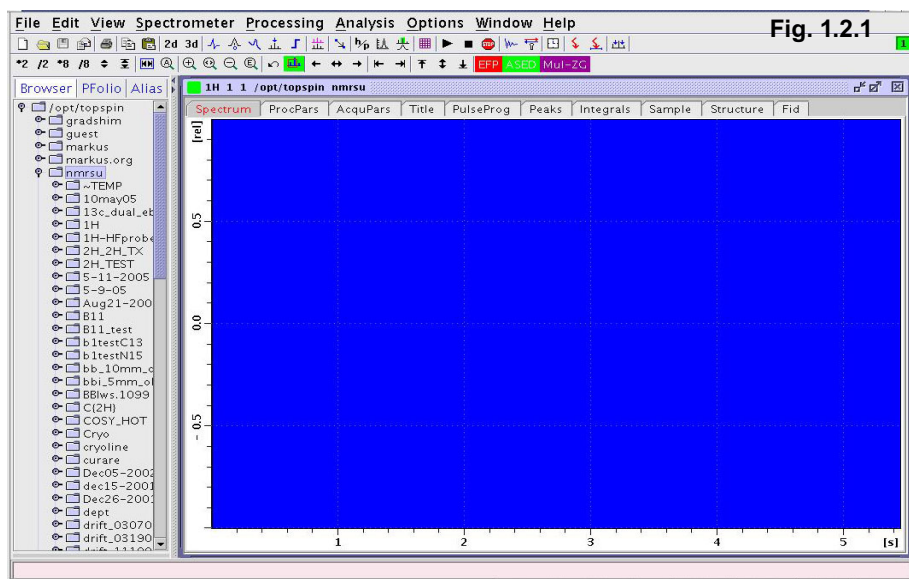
File Edit View Spectrometer Processing Analysis Options Window Help

Fig. 1.2.1

2d 3d

*2 /2 *8 /8

EFP ASED Mul-ZG

1

Browser PFolio Alias

/opt/topspin
gradshim
guest
markus
markus.org
nmrsu
~TEMP
10may05
13c_dual_eb
1H
1H-HFprobe
2H_2H_TX
2H_TEST
5-11-2005
5-9-05
Aug21-200
B11
B11_test
b1testC13
b1testN15
bb_10mm_c
bbi_5mm_o
BBlws.1099
C(2H)
COSY_HOT
Cryo
cryoline
curare
Dec05-2002
dec15-2001
Dec26-2001
dept
drift_03070
drift_03190
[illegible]

1H 1 1 /opt/topspin nmrsu

Spectrum ProcPars AcquPars Title PulseProg Peaks Integrals Sample Structure Fid

[rel]

0.5

0.0

- 0.5

1 2 3 4 5 [s]